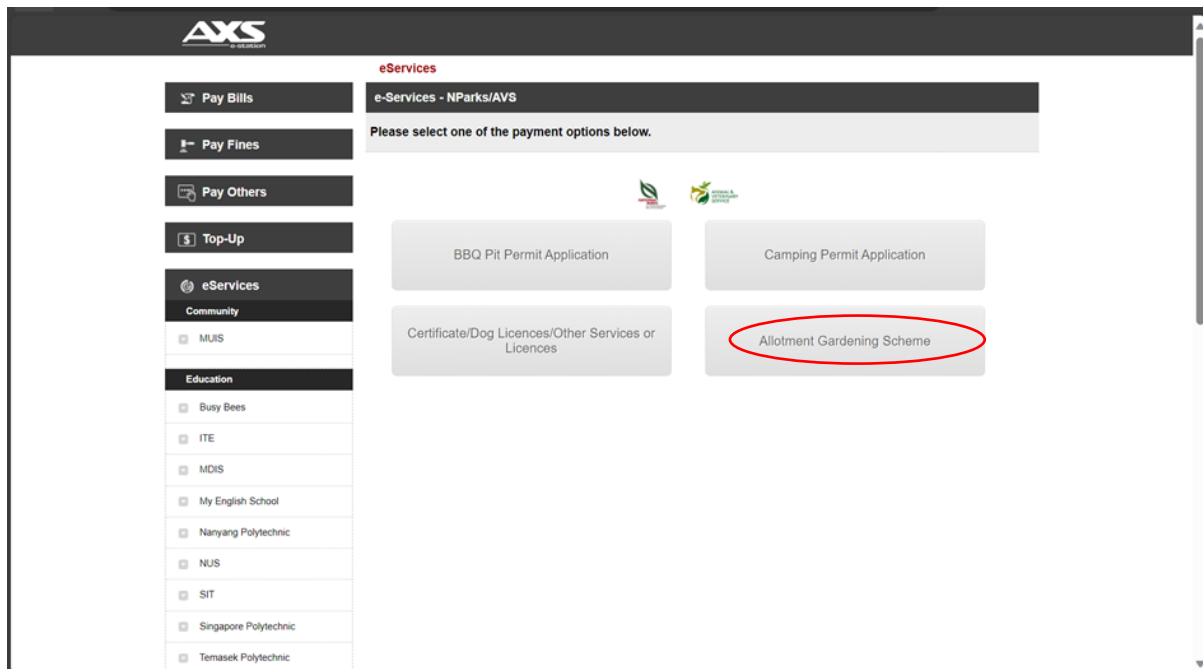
AXS
e-station

Pay Bills

Pay Fines

Pay Others

$ Top-Up

eServices

Community

MUIS

Education

Busy Bees

ITE

MDIS

My English School

Nanyang Polytechnic

NUS

SIT

Singapore Polytechnic

Temasek Polytechnic

eServices

e-Services - NParks/AVS

Please select one of the payment options below.

BBQ Pit Permit Application

Camping Permit Application

Certificate/Dog Licences/Other Services or Licences

Allotment Gardening Scheme